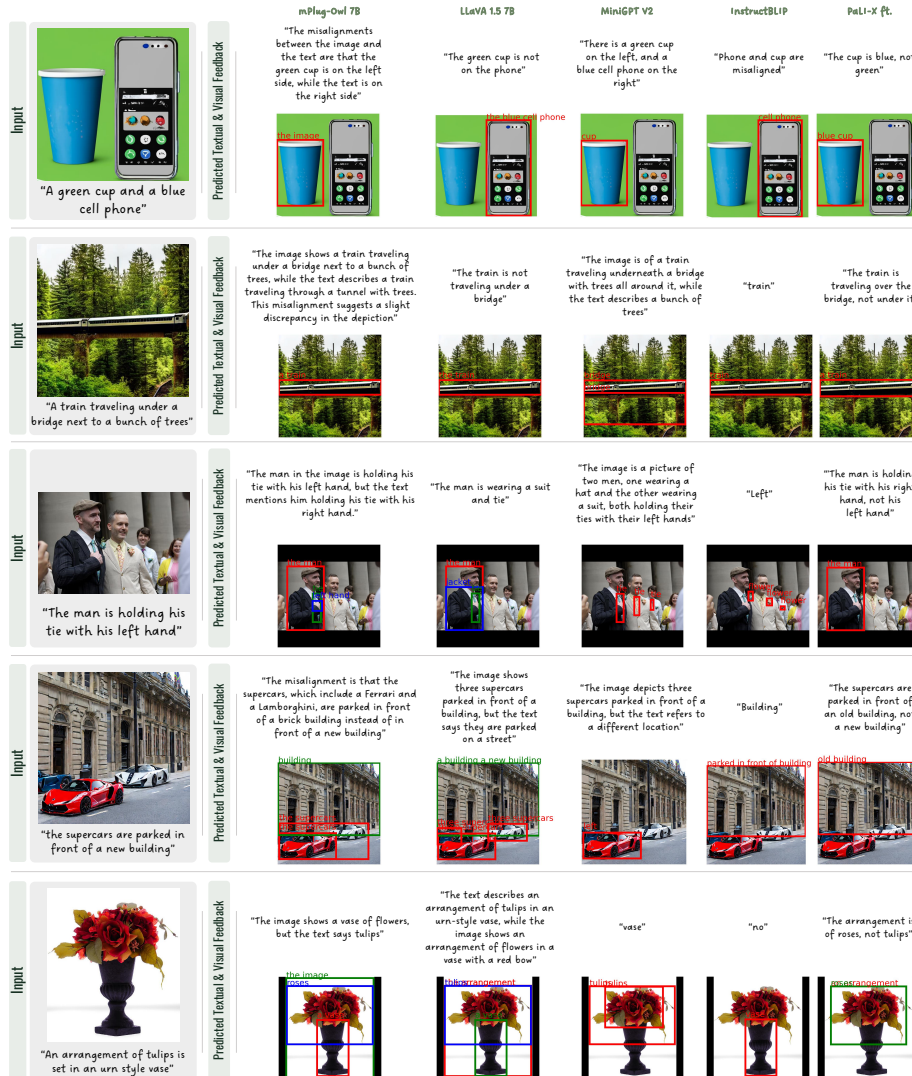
mPlug-Owl 7B | LLaVA 1.5 7B | MiniGPT V2 | InstructBLIP | PaLI-X ft.

Input

"A green cup and a blue cell phone"

Predicted Textual & Visual Feedback

"The misalignments between the image and the text are that the green cup is on the left side, while the text is on the right side"

the image

"The green cup is not on the phone"

the blue cell phone

"There is a green cup on the left, and a blue cell phone on the right"

cup

"Phone and cup are misaligned"

cell phone

"The cup is blue, no green"

blue cup

Input

"A train traveling under a bridge next to a bunch of trees"

Predicted Textual & Visual Feedback

"The image shows a train traveling under a bridge next to a bunch of trees, while the text describes a train traveling through a tunnel with trees. This misalignment suggests a slight discrepancy in the depiction"

"The train is not traveling under a bridge"

"The image is of a train traveling underneath a bridge with trees all around it, while the text describes a bunch of trees"

"train"

"The train is traveling over the bridge, not under it"

Input

"The man is holding his tie with his left hand"

Predicted Textual & Visual Feedback

"The man in the image is holding his tie with his left hand, but the text mentions him holding his tie with his right hand."

left hand

"The man is wearing a suit and tie"

jacket

"The image is a picture of two men, one wearing a hat and the other wearing a suit, both holding their ties with their left hands"

"Left"

"The man is holdin his tie with his righ hand, not his left hand"

Input

"the supercars are parked in front of a new building"

Predicted Textual & Visual Feedback

"The misalignment is that the supercars, which include a Ferrari and a Lamborghini, are parked in front of a brick building instead of in front of a new building"

building

"The image shows three supercars parked in front of a building, but the text says they are parked on a street"

a building a new building

three supercars

"The image depicts three supercars parked in front of a building, but the text refers to a different location"

"Building"

parked in front of building

"The supercars are parked in front o an old building, no a new building"

old building

Input

"An arrangement of tulips is set in an urn style vase"

Predicted Textual & Visual Feedback

"The image shows a vase of flowers, but the text says tulips"

the image

roses

"The text describes an arrangement of tulips in an urn-style vase, while the image shows an arrangement of flowers in a vase with a red bow"

tulips arrangement

"vase"

tulips

"no"

"The arrangement i of roses, not tulips"

roses arrangement